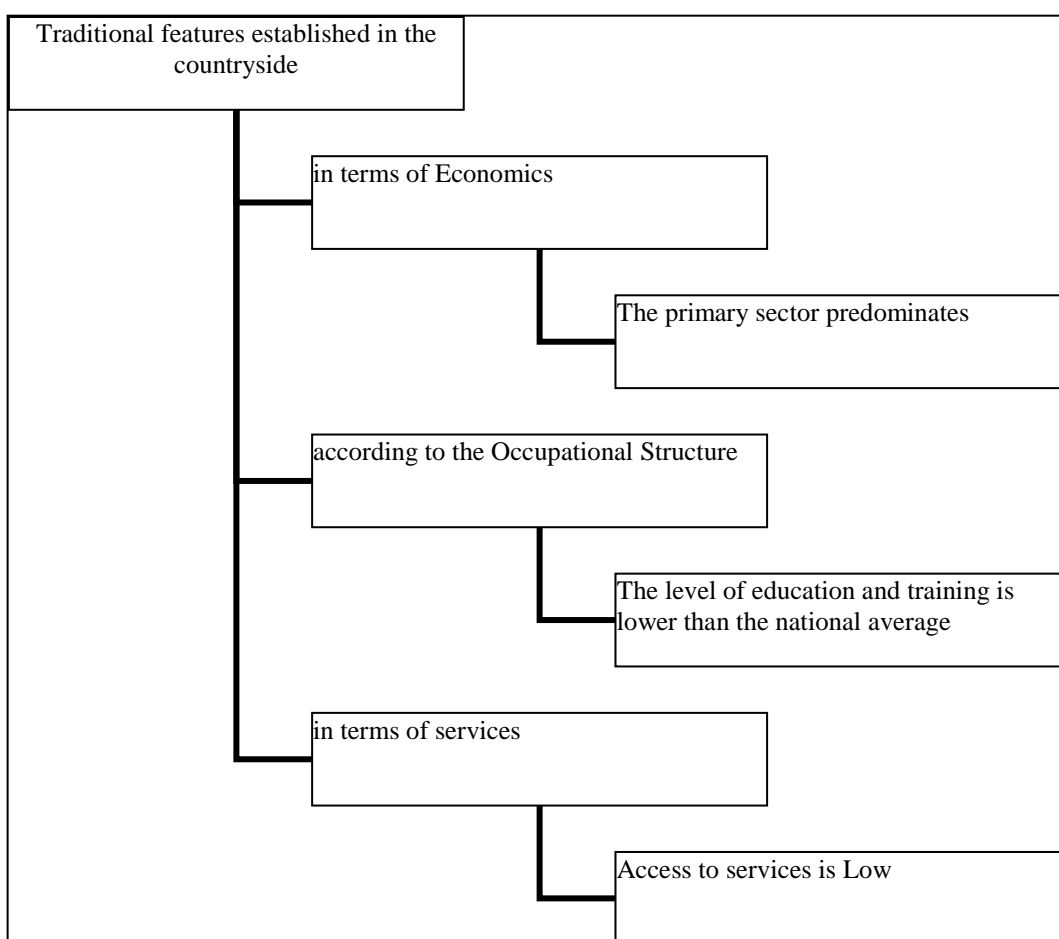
Traditional features established in the countryside

in terms of Economics

The primary sector predominates

according to the Occupational Structure

The level of education and training is lower than the national average

in terms of services

Access to services is Low